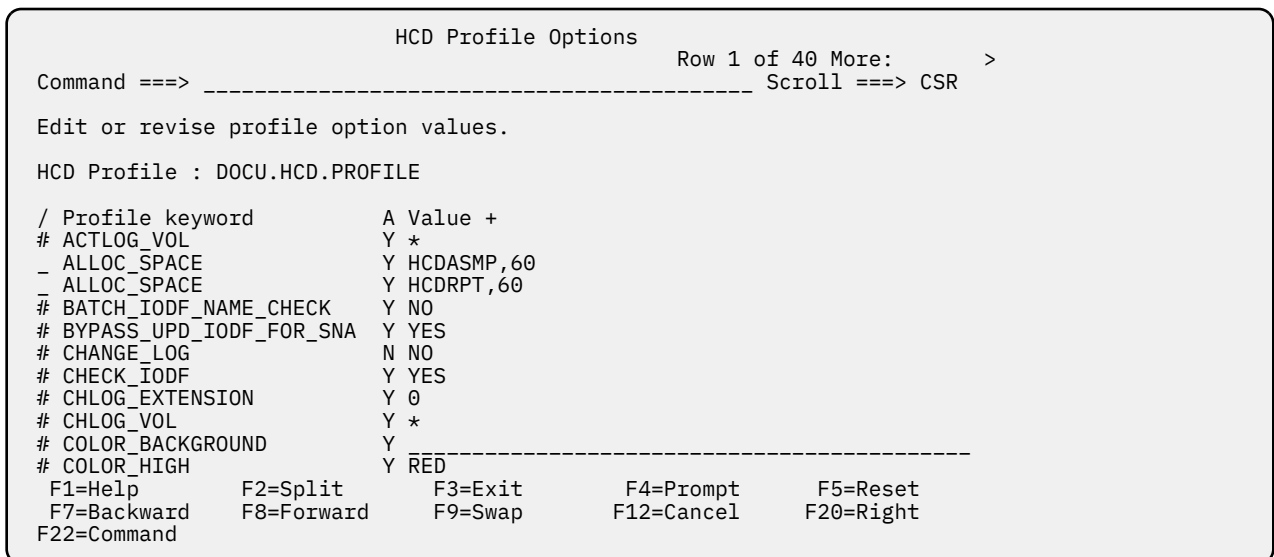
HCD Profile Options
Row 1 of 40 More: >
Command ===> ________________________________________ Scroll ===> CSR

Edit or revise profile option values.

HCD Profile : DOCU.HCD.PROFILE

| / | Profile keyword | A | Value + |
|---|---|---|---|
| # | ACTLOG_VOL | Y | * |
| _ | ALLOC_SPACE | Y | HCDASMP,60 |
| _ | ALLOC_SPACE | Y | HCDRPT,60 |
| # | BATCH_IODF_NAME_CHECK | Y | NO |
| # | BYPASS_UPD_IODF_FOR_SNA | Y | YES |
| # | CHANGE_LOG | N | NO |
| # | CHECK_IODF | Y | YES |
| # | CHLOG_EXTENSION | Y | 0 |
| # | CHLOG_VOL | Y | * |
| # | COLOR_BACKGROUND | Y | ________________________________________ |
| # | COLOR_HIGH | Y | RED |

F1=Help F2=Split F3=Exit F4=Prompt F5=Reset
F7=Backward F8=Forward F9=Swap F12=Cancel F20=Right
F22=Command